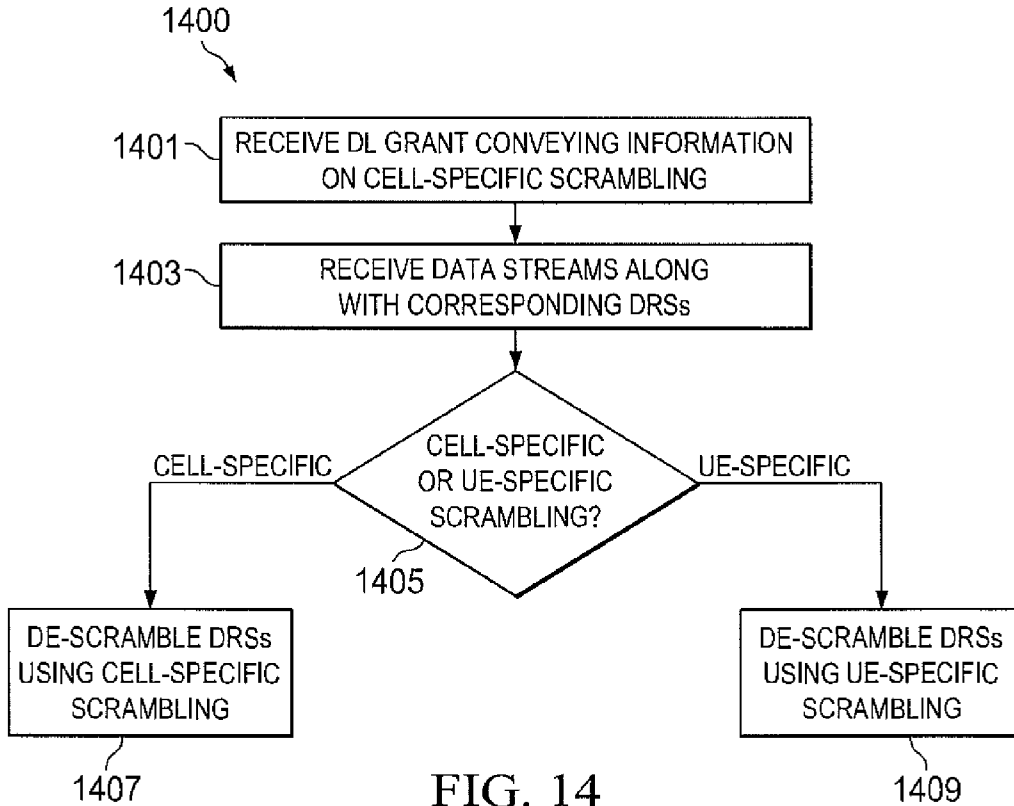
1400

1401

RECEIVE DL GRANT CONVEYING INFORMATION ON CELL-SPECIFIC SCRAMBLING

1403

RECEIVE DATA STREAMS ALONG WITH CORRESPONDING DRSs

CELL-SPECIFIC

CELL-SPECIFIC OR UE-SPECIFIC SCRAMBLING?

UE-SPECIFIC

1405

DE-SCRAMBLE DRSs USING CELL-SPECIFIC SCRAMBLING

DE-SCRAMBLE DRSs USING UE-SPECIFIC SCRAMBLING

1407

FIG. 14

1409